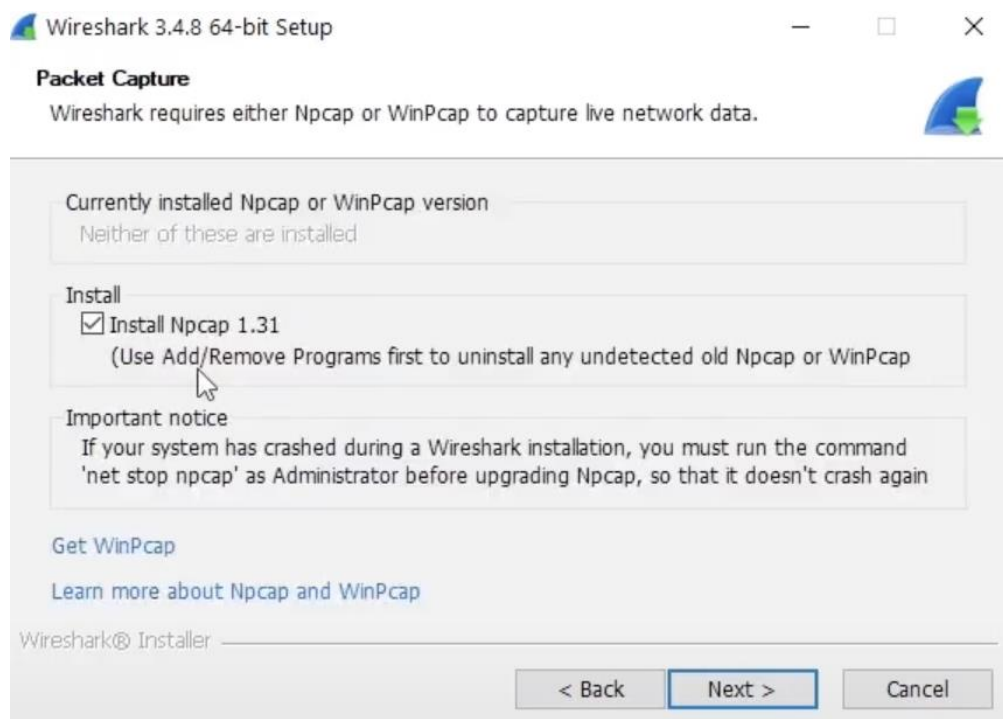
Wireshark 3.4.8 64-bit Setup

Packet Capture
Wireshark requires either Npcap or WinPcap to capture live network data.

Currently installed Npcap or WinPcap version
Neither of these are installed

Install
☑ Install Npcap 1.31
(Use Add/Remove Programs first to uninstall any undetected old Npcap or WinPcap

Important notice
If your system has crashed during a Wireshark installation, you must run the command 'net stop npcap' as Administrator before upgrading Npcap, so that it doesn't crash again

Get WinPcap

Learn more about Npcap and WinPcap

Wireshark® Installer

< Back | Next > | Cancel